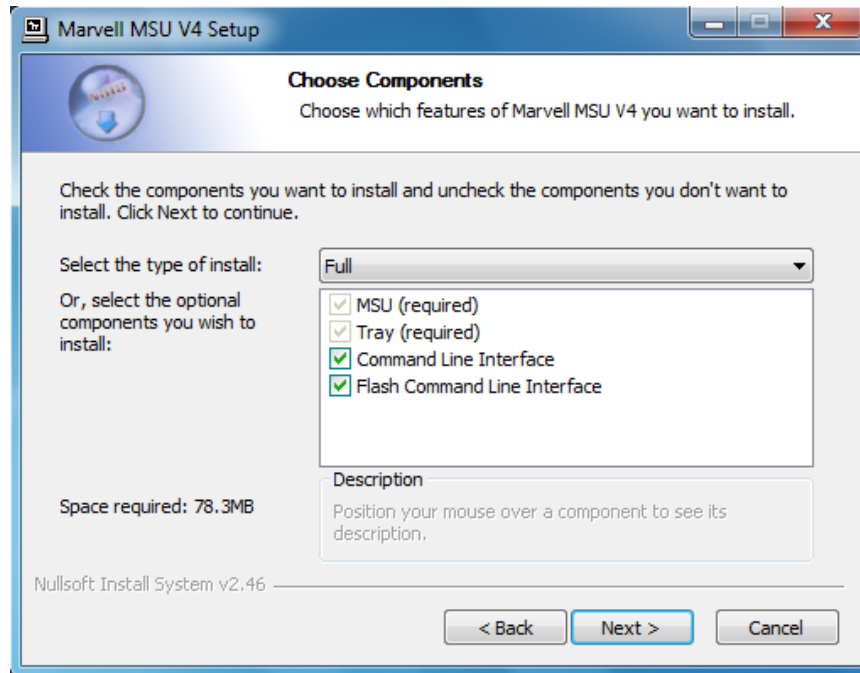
Marvell MSU V4 Setup

Choose Components

Choose which features of Marvell MSU V4 you want to install.

Check the components you want to install and uncheck the components you don't want to install. Click Next to continue.

Select the type of install:

Full

Or, select the optional components you wish to install:

MSU (required)

Tray (required)

Command Line Interface

Flash Command Line Interface

Description

Position your mouse over a component to see its description.

Space required: 78.3MB

Nullsoft Install System v2.46

< Back

Next >

Cancel